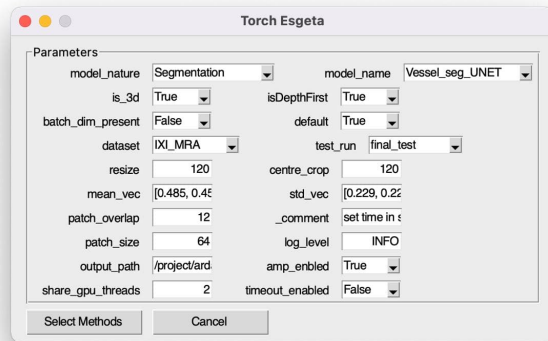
Torch Esgeta

Parameters

| | | | |
|---|---|---|---|
| model_nature | Segmentation | model_name | Vessel_seg_UNET |
| is_3d | True | isDepthFirst | True |
| batch_dim_present | False | default | True |
| dataset | IXI_MRA | test_run | final_test |
| resize | 120 | centre_crop | 120 |
| mean_vec | [0.485, 0.45 | std_vec | [0.229, 0.22 |
| patch_overlap | 12 | _comment | set time in s |
| patch_size | 64 | log_level | INFO |
| output_path | /project/ard | amp_enbled | True |
| share_gpu_threads | 2 | timeout_enabled | False |

Select Methods

Cancel